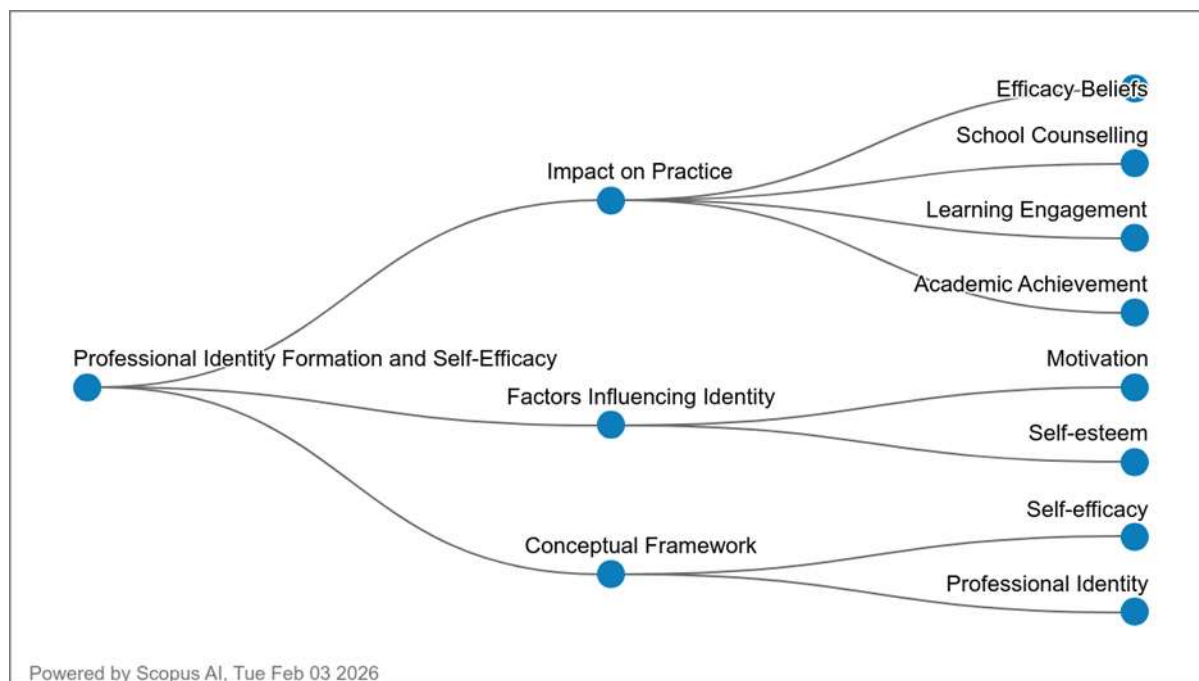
Professional Identity Formation and Self-Efficacy

Impact on Practice

Efficacy-Beliefs

School Counselling

Learning Engagement

Academic Achievement

Factors Influencing Identity

Motivation

Self-esteem

Conceptual Framework

Self-efficacy

Professional Identity

Powered by Scopus AI, Tue Feb 03 2026